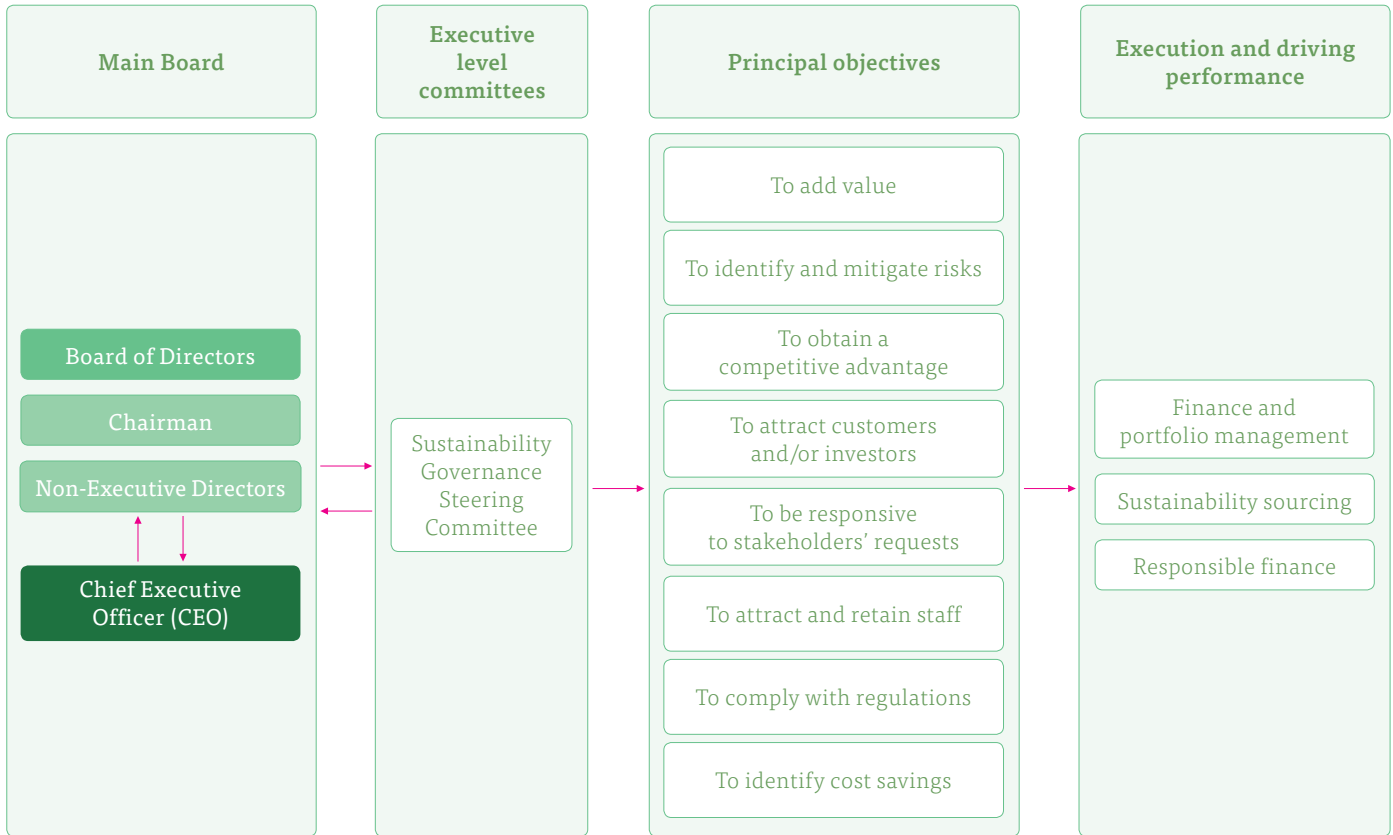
Main Board

Board of Directors

Chairman

Non-Executive Directors

Chief Executive Officer (CEO)

Executive level committees

Sustainability Governance Steering Committee

Principal objectives

To add value

To identify and mitigate risks

To obtain a competitive advantage

To attract customers and/or investors

To be responsive to stakeholders' requests

To attract and retain staff

To comply with regulations

To identify cost savings

Execution and driving performance

Finance and portfolio management

Sustainability sourcing

Responsible finance